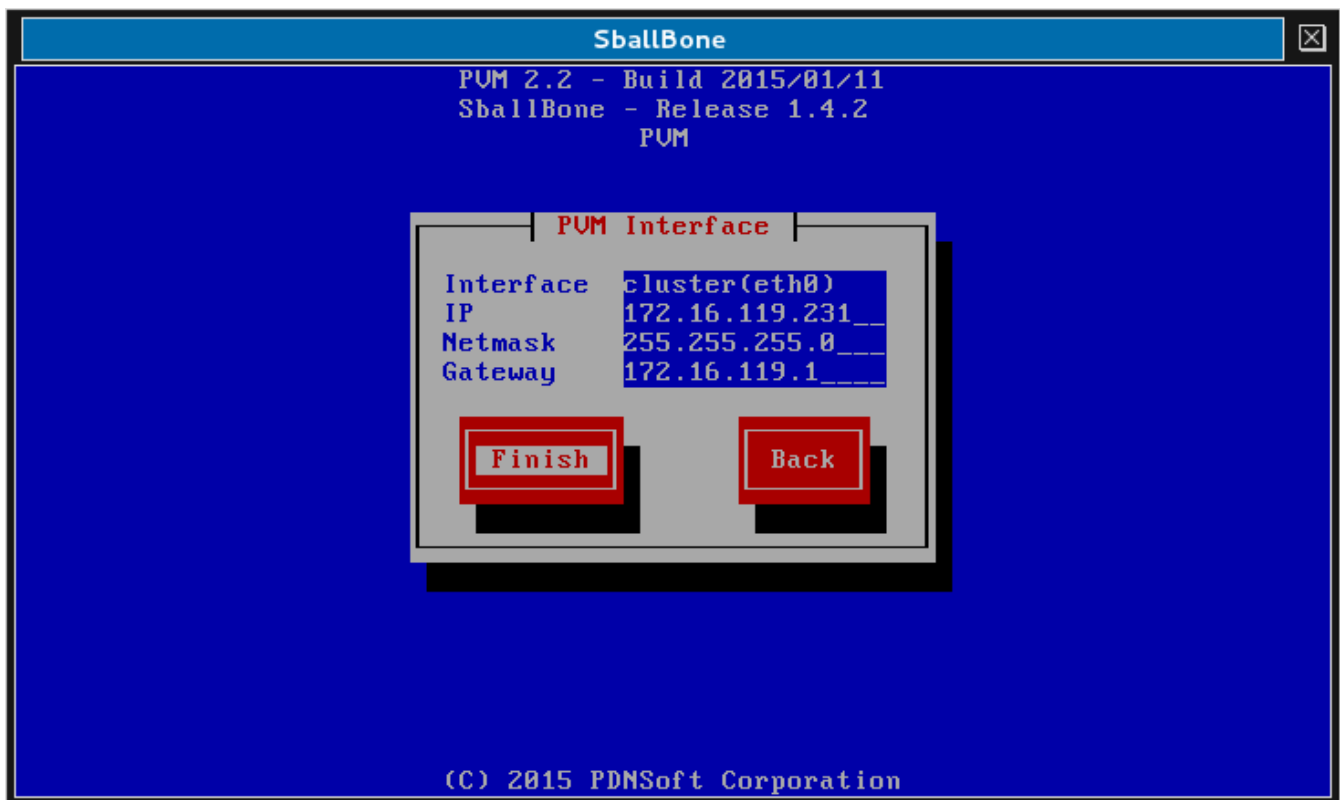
SballBone

PVM 2.2 - Build 2015/01/11
SballBone - Release 1.4.2
PVM

PVM Interface

| | |
|---|---|
| Interface | cluster(eth0) |
| IP | 172.16.119.231__ |
| Netmask | 255.255.255.0___ |
| Gateway | 172.16.119.1____ |

Finish

Back

(C) 2015 PDNSoft Corporation